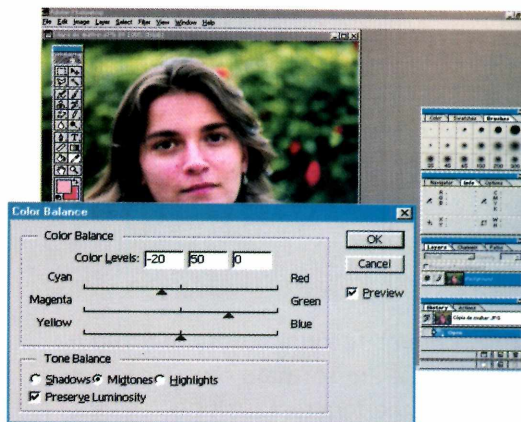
File Edit Image Layer Select Filter View Window Help

Color Balance

Color Balance

Color Levels: -20 50 0

Cyan Red

Magenta Green

Yellow Blue

Tone Balance

Shadows Midtones Highlights

Preserve Luminosity

OK

Cancel

Preview

Color Swatches Brushes

Navigator Info Options

Layers Channels Paths

History Actions

Cópia de mulher.JPG